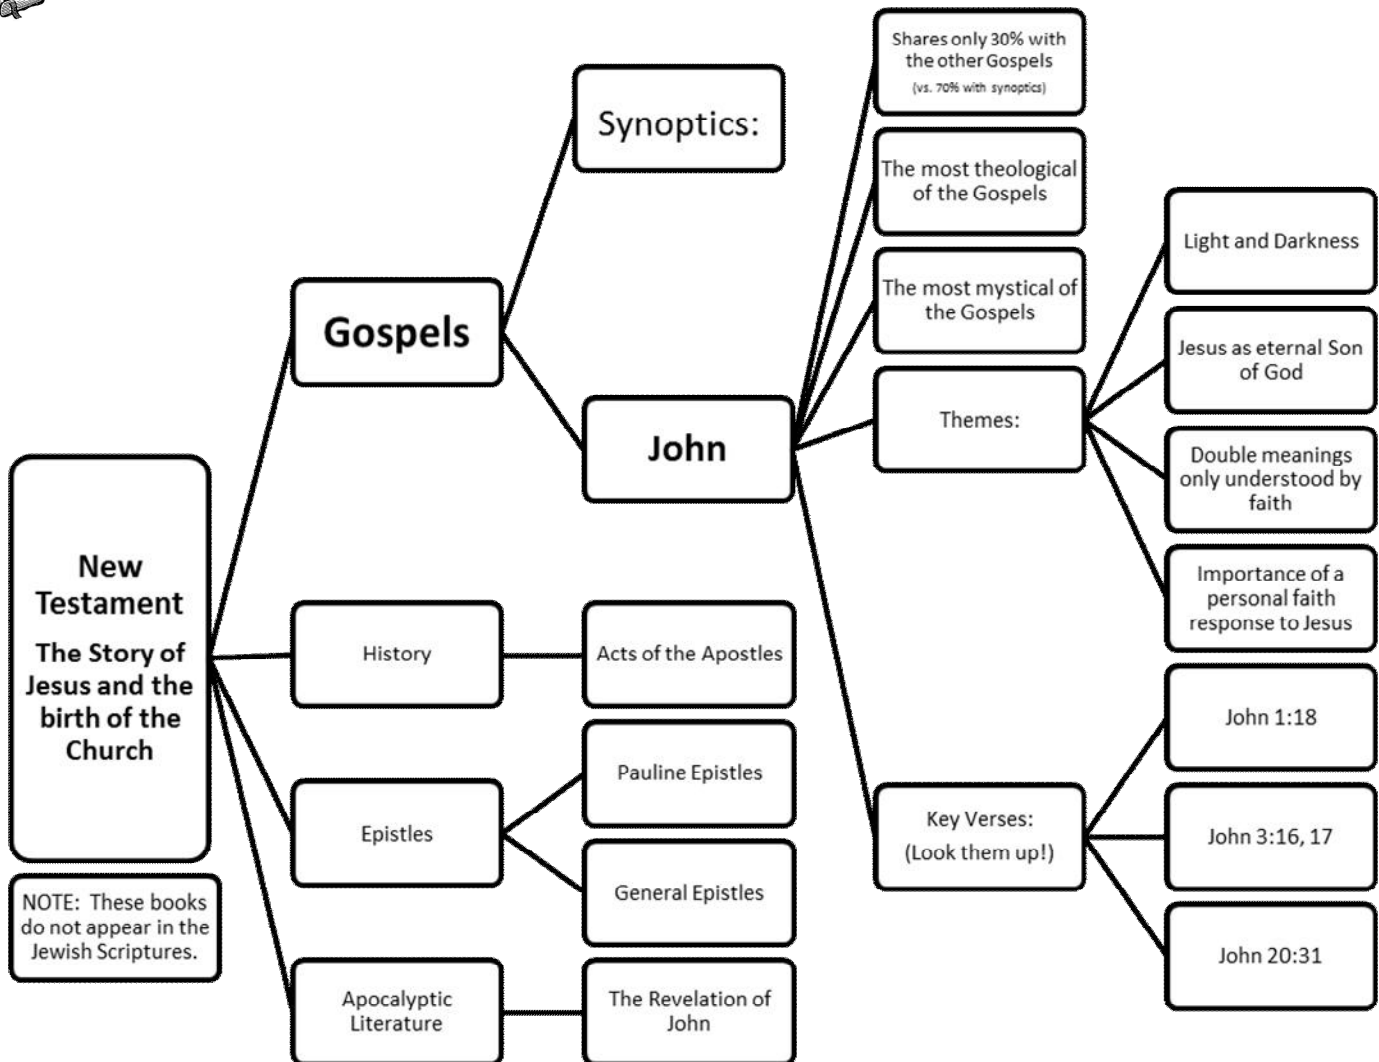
Synoptics:

Shares only 30% with the other Gospels (vs. 70% with synoptics)

The most theological of the Gospels

The most mystical of the Gospels

Themes:

Light and Darkness

Jesus as eternal Son of God

Double meanings only understood by faith

Importance of a personal faith response to Jesus

Gospels

John

Key Verses: (Look them up!)

John 1:18

John 3:16, 17

John 20:31

New Testament
The Story of Jesus and the birth of the Church

NOTE: These books do not appear in the Jewish Scriptures.

History

Acts of the Apostles

Epistles

Pauline Epistles

General Epistles

Apocalyptic Literature

The Revelation of John